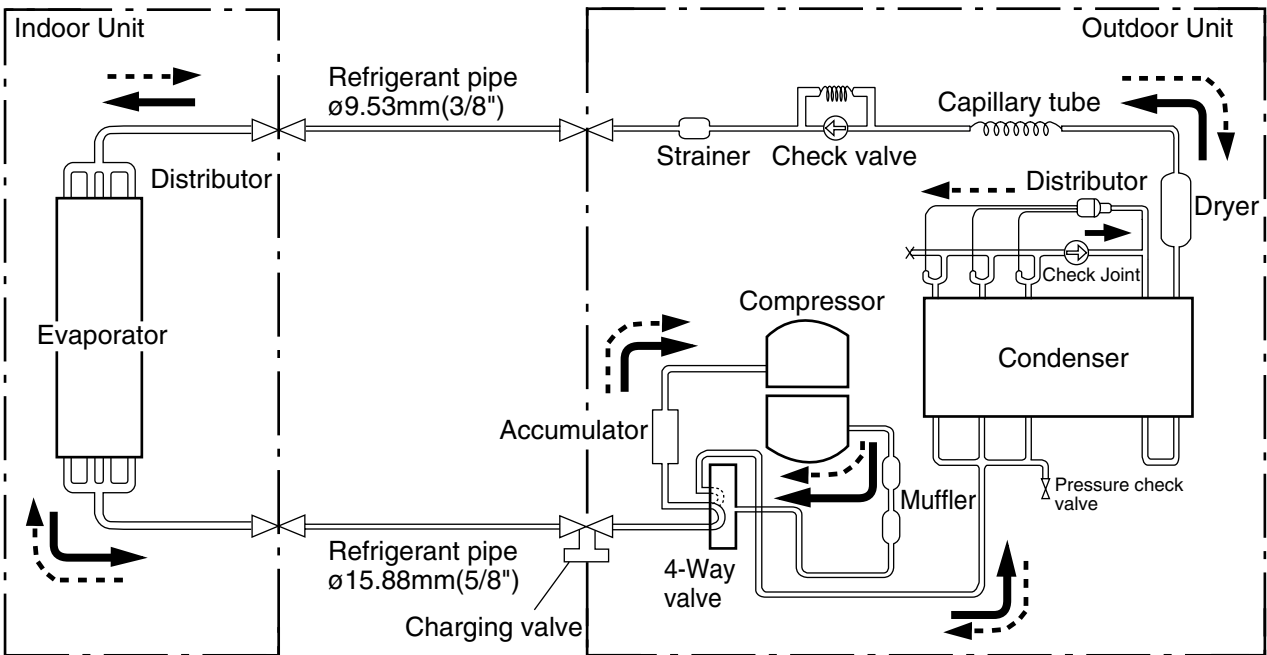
Indoor Unit

Outdoor Unit

Refrigerant pipe ø9.53mm(3/8")

Distributor

Evaporator

Strainer

Check valve

Capillary tube

Distributor

Dryer

Check Joint

Compressor

Condenser

Accumulator

Muffler

Pressure check valve

4-Way valve

Refrigerant pipe ø15.88mm(5/8")

Charging valve